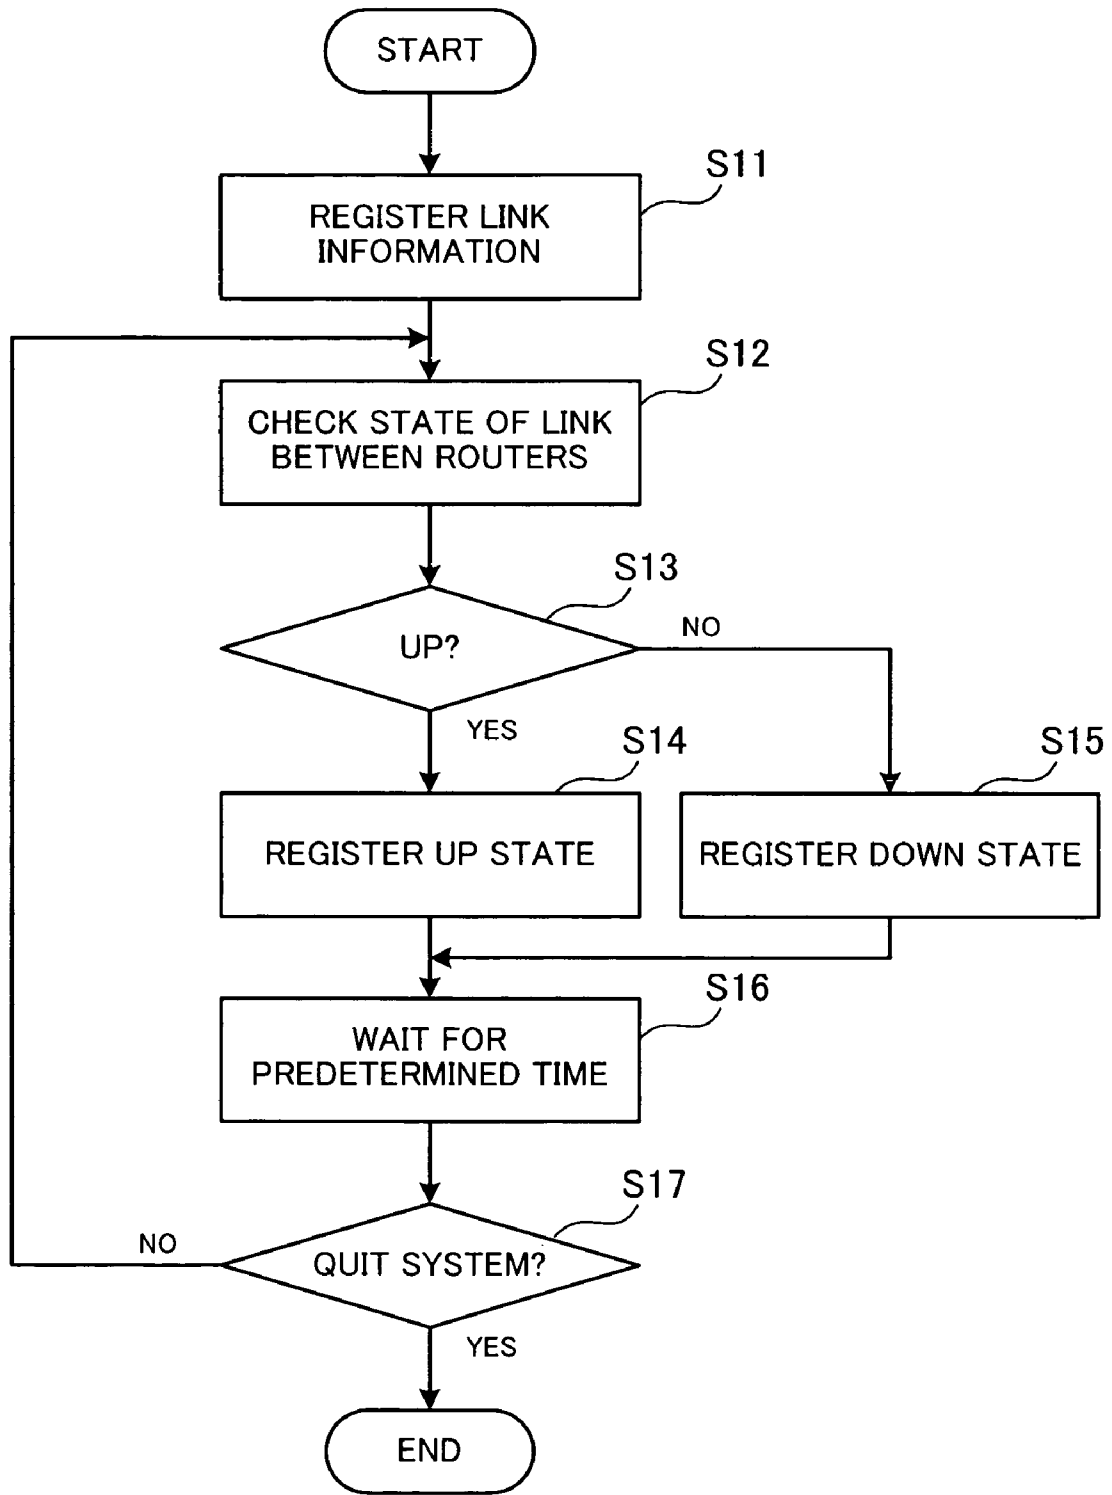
START

S11

REGISTER LINK INFORMATION

S12

CHECK STATE OF LINK BETWEEN ROUTERS

S13

UP?

NO

YES

S14

S15

REGISTER UP STATE

REGISTER DOWN STATE

S16

WAIT FOR PREDETERMINED TIME

S17

NO

QUIT SYSTEM?

YES

END